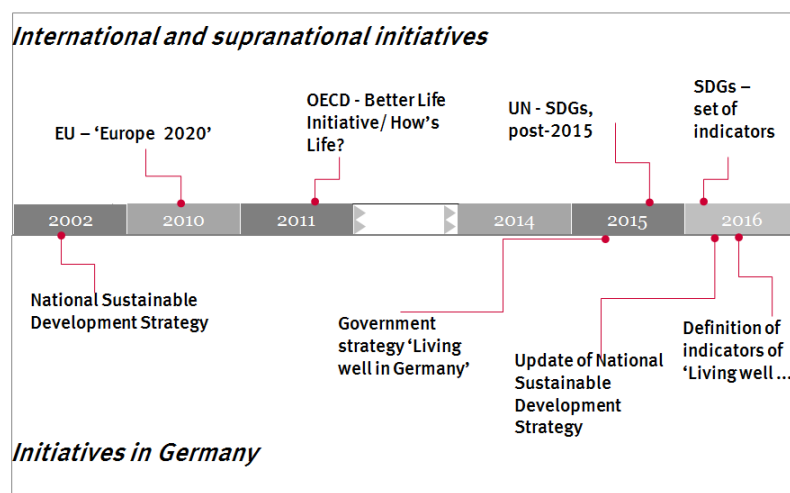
International and supranational initiatives

EU – 'Europe 2020'

OECD - Better Life Initiative/ How's Life?

UN - SDGs, post-2015

SDGs – set of indicators

2002

2010

2011

2014

2015

2016

National Sustainable Development Strategy

Government strategy 'Living well in Germany'

Update of National Sustainable Development Strategy

Definition of indicators of 'Living well ...

Initiatives in Germany